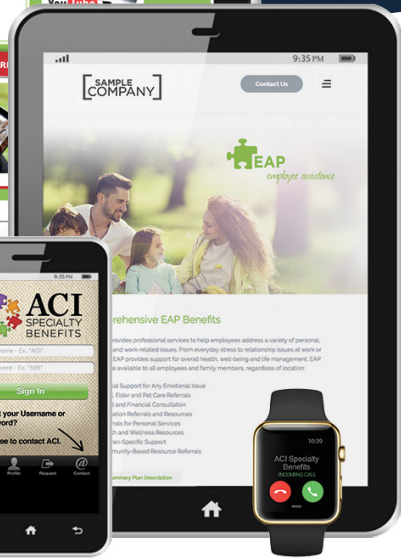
You Tube

9:35 PM

SAMPLE COMPANY

Contact Us

EAP
employee assistance

prehensive EAP Benefits

provides professional services to help employees address a variety of personal, and work-related issues. From everyday stress to relationship issues at work or EAP provides support for overall health, well-being and life management. EAP available to all employees and family members, regardless of location.

al Support for Any Emotional Issue
, Elder and Pet Care Referrals
and Financial Consultation
ation Referrals and Resources
rals for Personal Services
th and Wellness Resources
ran-Specific Support
munity-Based Resource Referrals

ummary Plan Description

9:35 PM

ACI
SPECIALTY
BENEFITS

name - Ex. "ACI"
ment - Ex. "599"

Sign In

t your Username or
ord?

ee to contact ACI.

Profile
Request
Contact

10:09

ACI Specialty
Benefits
INCOMING CALL